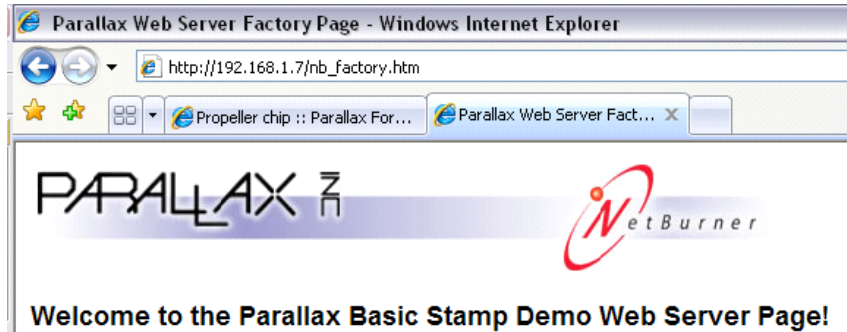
Parallax Web Server Factory Page - Windows Internet Explorer

http://192.168.1.7/nb_factory.htm

Propeller chip :: Parallax For...

Parallax Web Server Fact...

PARALLAX

NetBurner

Welcome to the Parallax Basic Stamp Demo Web Server Page!